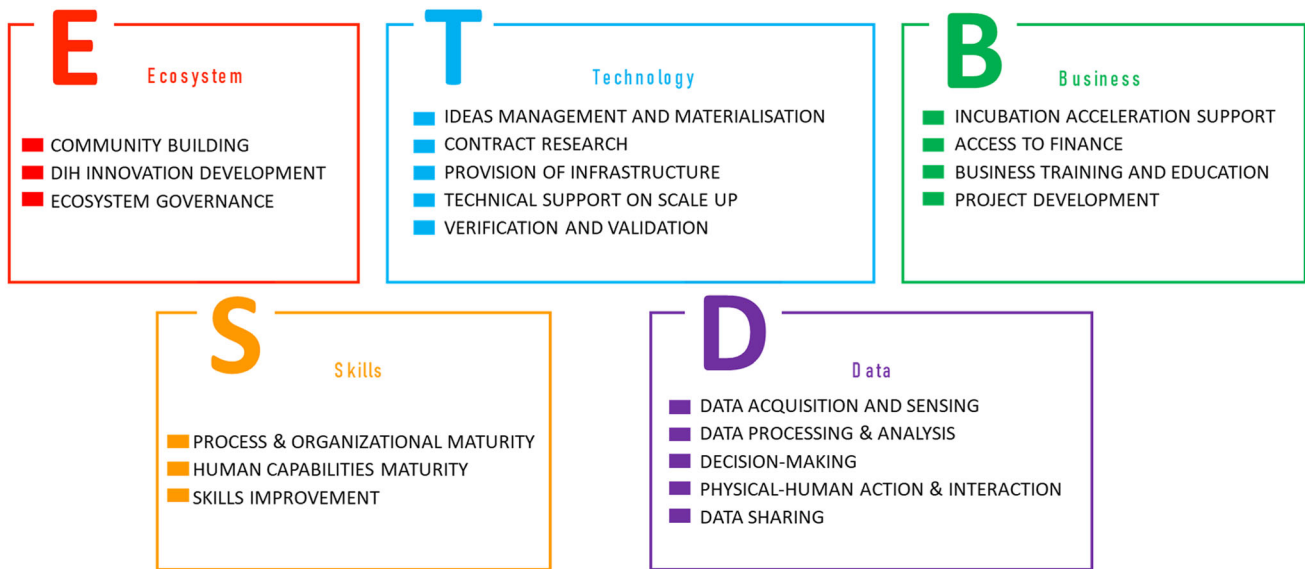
E Ecosystem

COMMUNITY BUILDING
DIH INNOVATION DEVELOPMENT
ECOSYSTEM GOVERNANCE

T Technology

IDEAS MANAGEMENT AND MATERIALISATION
CONTRACT RESEARCH
PROVISION OF INFRASTRUCTURE
TECHNICAL SUPPORT ON SCALE UP
VERIFICATION AND VALIDATION

B Business

INCUBATION ACCELERATION SUPPORT
ACCESS TO FINANCE
BUSINESS TRAINING AND EDUCATION
PROJECT DEVELOPMENT

S Skills

PROCESS & ORGANIZATIONAL MATURITY
HUMAN CAPABILITIES MATURITY
SKILLS IMPROVEMENT

D Data

DATA ACQUISITION AND SENSING
DATA PROCESSING & ANALYSIS
DECISION-MAKING
PHYSICAL-HUMAN ACTION & INTERACTION
DATA SHARING